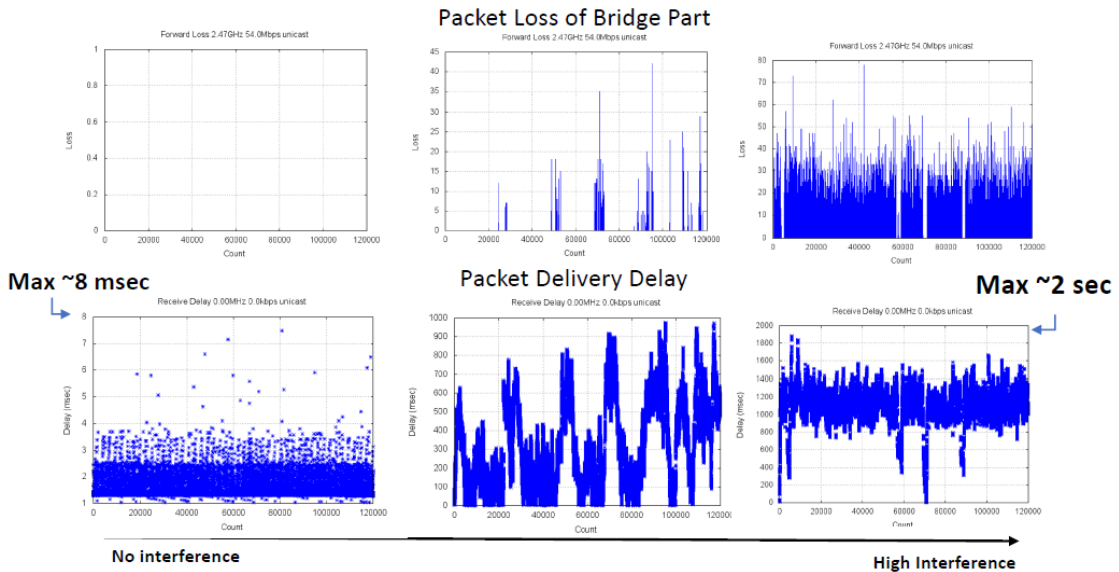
Packet Loss of Bridge Part

Forward Loss 2.47GHz 54.0Mbps unicast

Loss

1
0.8
0.6
0.4
0.2
0

0 20000 40000 60000 80000 100000 120000

Count

Forward Loss 2.47GHz 54.0Mbps unicast

Loss

45
40
35
30
25
20
15
10
5
0

0 20000 40000 60000 80000 100000 120000

Count

Forward Loss 2.47GHz 54.0Mbps unicast

Loss

80
70
60
50
40
30
20
10
0

0 20000 40000 60000 80000 100000 120000

Count

Max ~8 msec

Packet Delivery Delay

Max ~2 sec

Receive Delay 0.00MHz 0.0kbps unicast

Delay (msec)

8
7
6
5
4
3
2
1

0 20000 40000 60000 80000 100000 120000

Count

Receive Delay 0.00MHz 0.0kbps unicast

Delay (msec)

1000
900
800
700
600
500
400
300
200
100
0

0 20000 40000 60000 80000 100000 120000

Count

Receive Delay 0.00MHz 0.0kbps unicast

Delay (msec)

2000
1800
1600
1400
1200
1000
800
600
400
200
0

0 20000 40000 60000 80000 100000 120000

Count

No interference

High Interference